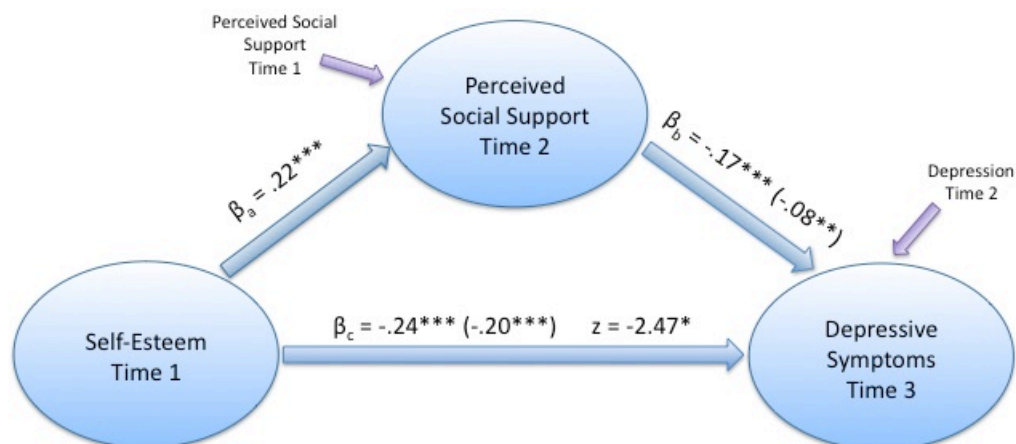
Perceived Social Support Time 1

Perceived Social Support Time 2

$\beta_a = .22^{***}$

$\beta_b = -.17^{***} (-.08^{**})$

Depression Time 2

Self-Esteem Time 1

$\beta_c = -.24^{***} (-.20^{***})$ $z = -2.47^{*}$

Depressive Symptoms Time 3